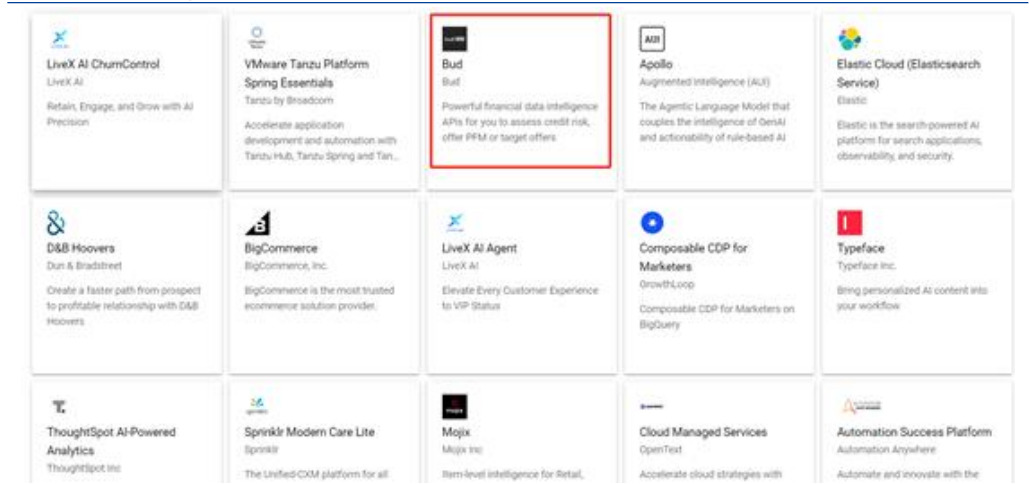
LiveX AI ChurnControl
LiveX AI
Retain, Engage, and Grow with AI Precision

VMware Tanzu Platform Spring Essentials
Tanzu by Broadcom
Accelerate application development and automation with Tanzu Hub, Tanzu Spring and Tan...

Bud
Bud
Powerful financial data intelligence APIs for you to assess credit risk, offer PFM or target offers

AUI
Apollo
Augmented Intelligence (AUI)
The Agentic Language Model that couples the intelligence of GenAI and actionability of rule-based AI

Elastic Cloud (Elasticsearch Service)
Elastic
Elastic is the search-powered AI platform for search applications, observability, and security.

D&B Hoovers
Dun & Bradstreet
Create a faster path from prospect to profitable relationship with D&B Hoovers

BigCommerce
BigCommerce, Inc.
BigCommerce is the most trusted ecommerce solution provider.

LiveX AI Agent
LiveX AI
Elevate Every Customer Experience to VIP Status

Composable CDP for Marketers
GrowthLoop
Composable CDP for Marketers on BigQuery

Typeface
Typeface Inc.
Bring personalized AI content into your workflow

ThoughtSpot AI-Powered Analytics
ThoughtSpot Inc

Sprinklr Modern Care Lite
Sprinklr
The Unified-CXM platform for all

Mojix
Mojix Inc
Item-level intelligence for Retail,

Cloud Managed Services
OpenText
Accelerate cloud strategies with

Automation Success Platform
Automation Anywhere
Automate and innovate with the